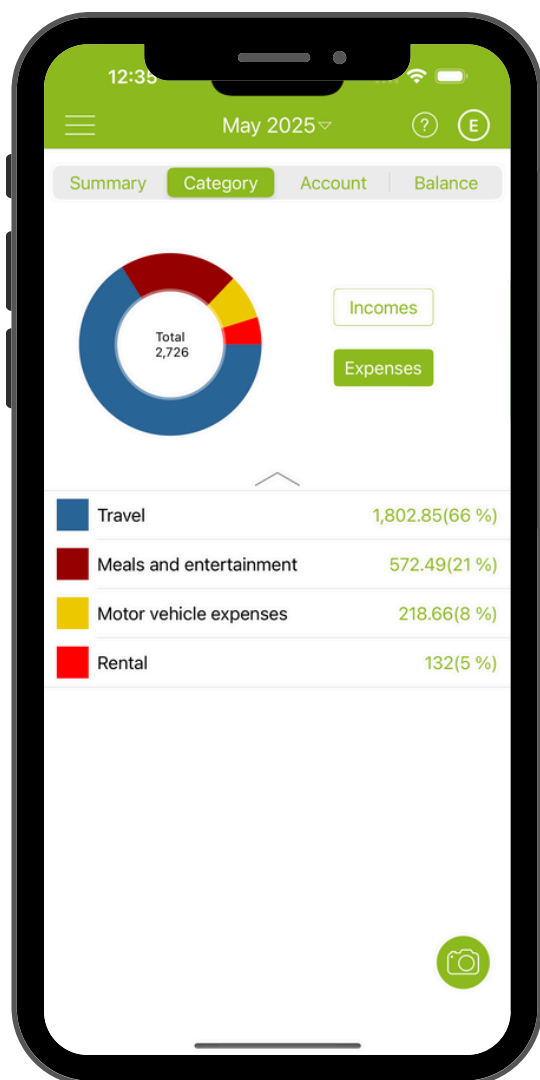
12:35

May 2025

?

E

Summary | Category | Account | Balance

Total
2,726

Incomes

Expenses

| | | |
|---|---|---|
| | Travel | 1,802.85(66 %) |
| | Meals and entertainment | 572.49(21 %) |
| | Motor vehicle expenses | 218.66(8 %) |
| | Rental | 132(5 %) |